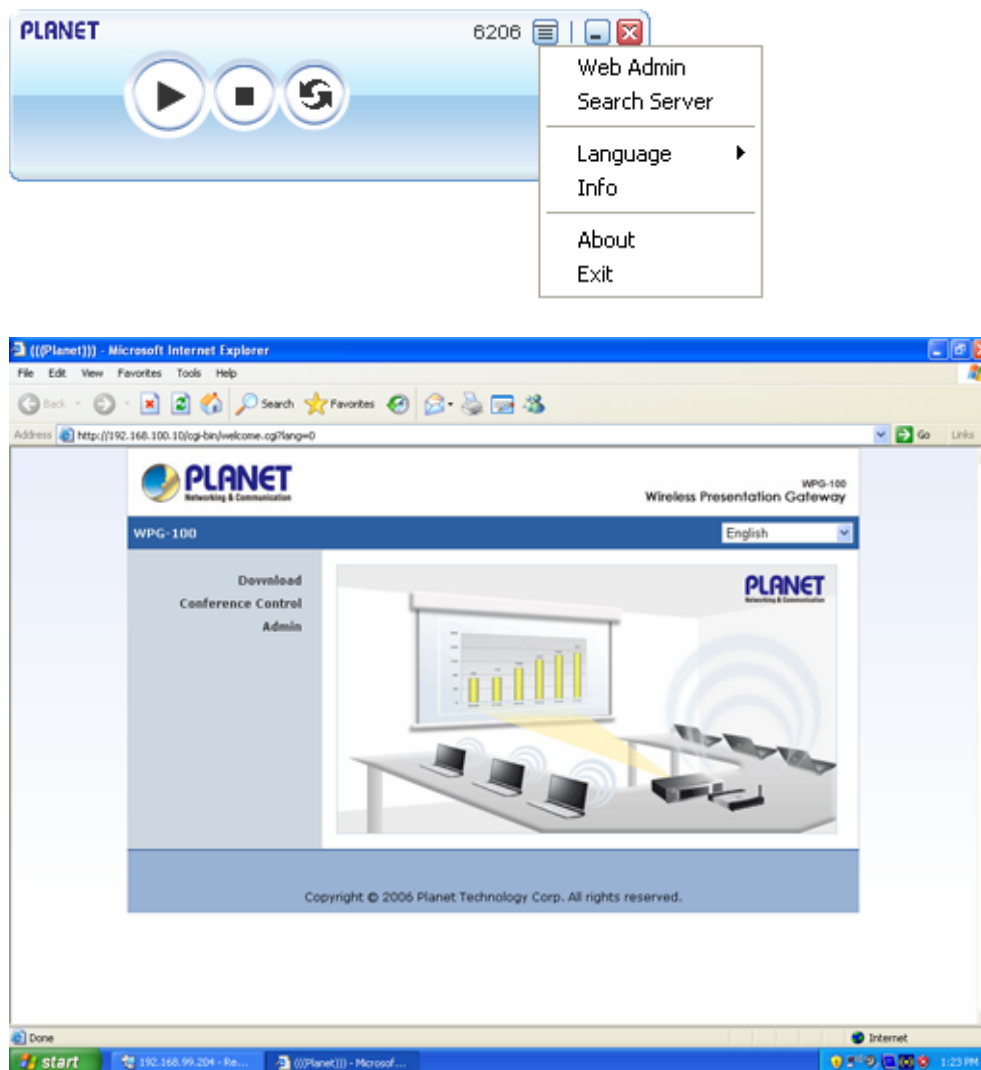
PLANET
6206

Web Admin
Search Server
Language
Info
About
Exit

(((Planet))) - Microsoft Internet Explorer
File Edit View Favorites Tools Help
Back Search Favorites
Address http://192.168.100.10/cgi-bin/welcome.cgi?lang=0
Go Links

PLANET
Networking & Communication
WPG-100
Wireless Presentation Gateway

WPG-100
English

Download
Conference Control
Admin

PLANET
Networking & Communication

Copyright © 2006 Planet Technology Corp. All rights reserved.

Done
Internet
start
192.168.99.204 - Re...
(((Planet))) - Microsof...
1:23 PM